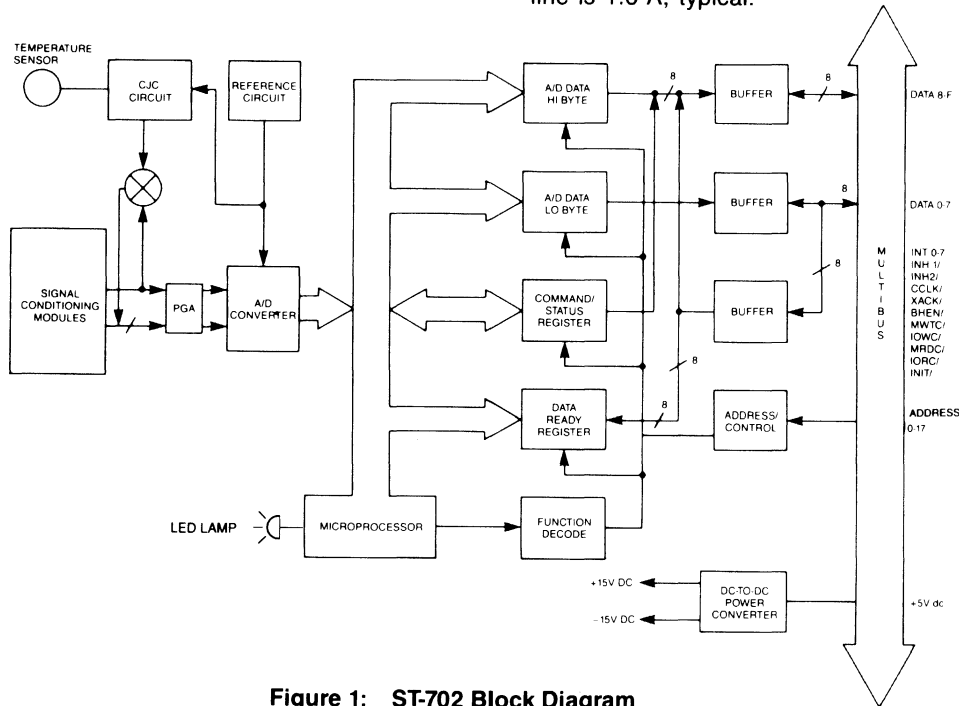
line is 1.0 A, typical.

TEMPERATURE SENSOR

CJC CIRCUIT

REFERENCE CIRCUIT

SIGNAL CONDITIONING MODULES

PGA

A/D CONVERTER

A/D DATA HI BYTE

A/D DATA LO BYTE

COMMAND/ STATUS REGISTER

DATA READY REGISTER

8

8

8

8

8

BUFFER

BUFFER

BUFFER

ADDRESS/ CONTROL

DATA 8-F

DATA 0-7

M U L T I B U S

INT 0-7
INH 1/
INH2/
CCLK/
XACK/
BHEN/
MWTC/
IOWC/
MRDC/
IORC/
INIT/

ADDRESS
0-17

LED LAMP

MICROPROCESSOR

FUNCTION DECODE

+15V DC

-15V DC

DC-TO-DC POWER CONVERTER

+5V dc

Figure 1: ST-702 Block Diagram